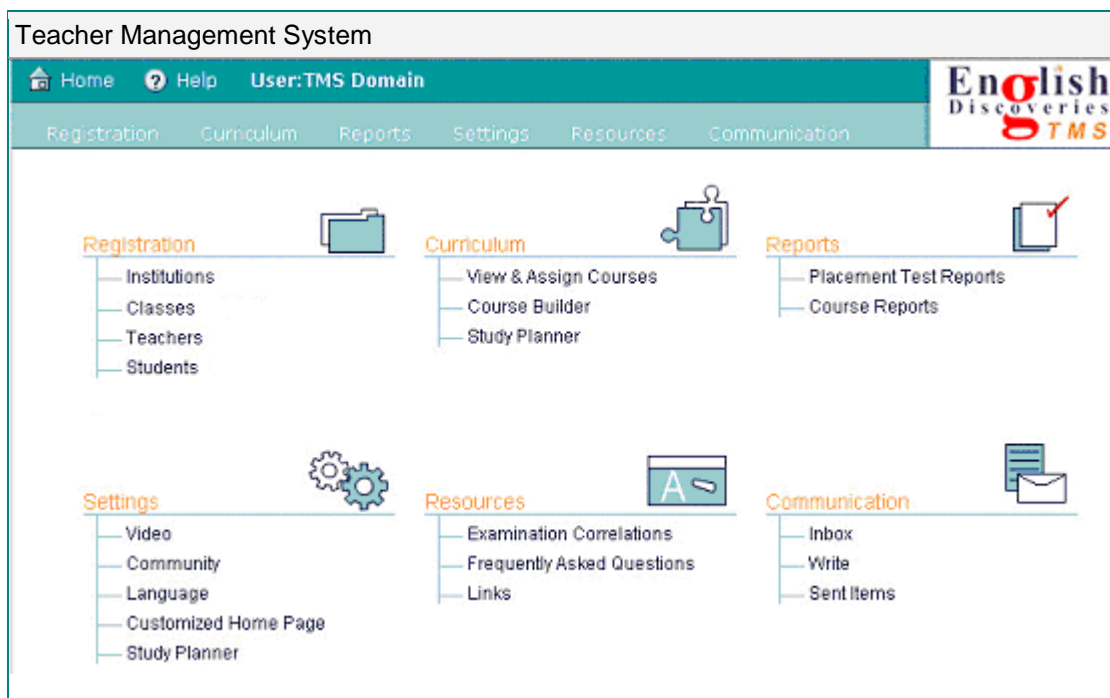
Teacher Management System

Home Help User:TMS Domain

English Discoveries TMS

Registration Curriculum Reports Settings Resources Communication

Registration
Institutions
Classes
Teachers
Students

Curriculum
View & Assign Courses
Course Builder
Study Planner

Reports
Placement Test Reports
Course Reports

Settings
Video
Community
Language
Customized Home Page
Study Planner

Resources
Examination Correlations
Frequently Asked Questions
Links

A

Communication
Inbox
Write
Sent Items